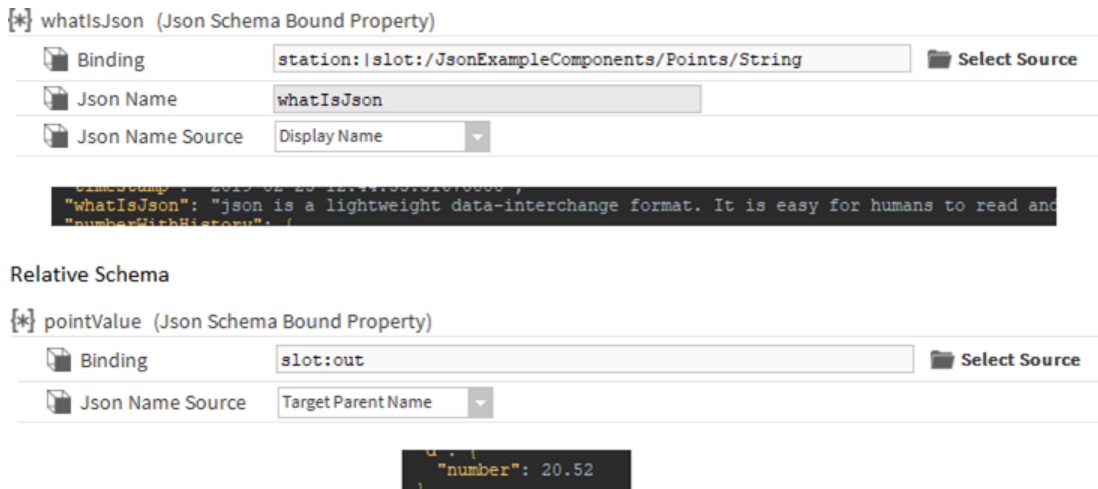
whatIsJson (Json Schema Bound Property)

Binding station:|slot:/JsonExampleComponents/Points/String Select Source

Json Name whatIsJson

Json Name Source Display Name

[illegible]
"whatIsJson": "json is a lightweight data-interchange format. It is easy for humans to read and
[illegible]

Relative Schema

pointValue (Json Schema Bound Property)

Binding slot:out Select Source

Json Name Source Target Parent Name

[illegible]
"number": 20.52
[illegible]